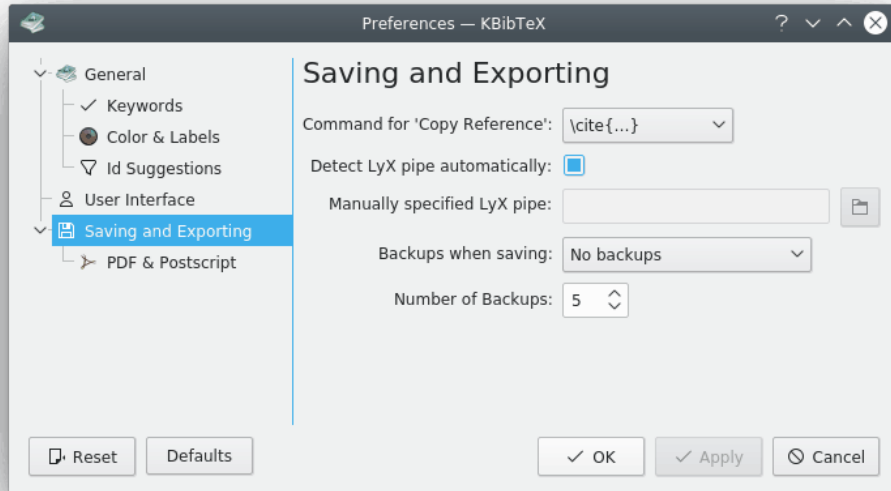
Preferences — KBibTeX

General
Keywords
Color & Labels
Id Suggestions
User Interface
Saving and Exporting
PDF & Postscript

Saving and Exporting

Command for 'Copy Reference': \cite{...}

Detect LyX pipe automatically:

Manually specified LyX pipe:

Backups when saving: No backups

Number of Backups: 5

Reset
Defaults
OK
Apply
Cancel